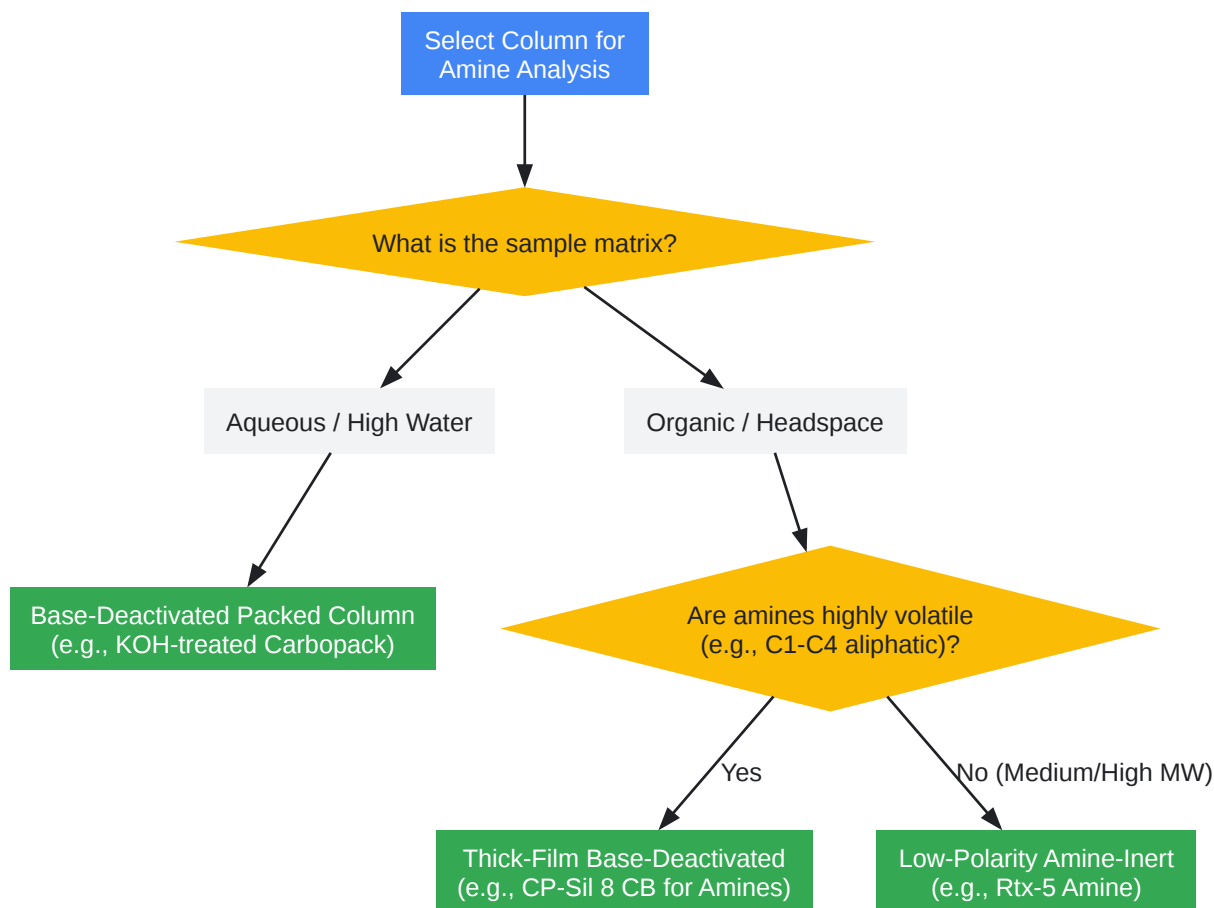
Select Column for Amine Analysis

What is the sample matrix?

Aqueous / High Water

Organic / Headspace

Base-Deactivated Packed Column (e.g., KOH-treated Carbopack)

Are amines highly volatile (e.g., C1-C4 aliphatic)?

Yes

No (Medium/High MW)

Thick-Film Base-Deactivated (e.g., CP-Sil 8 CB for Amines)

Low-Polarity Amine-Inert (e.g., Rtx-5 Amine)